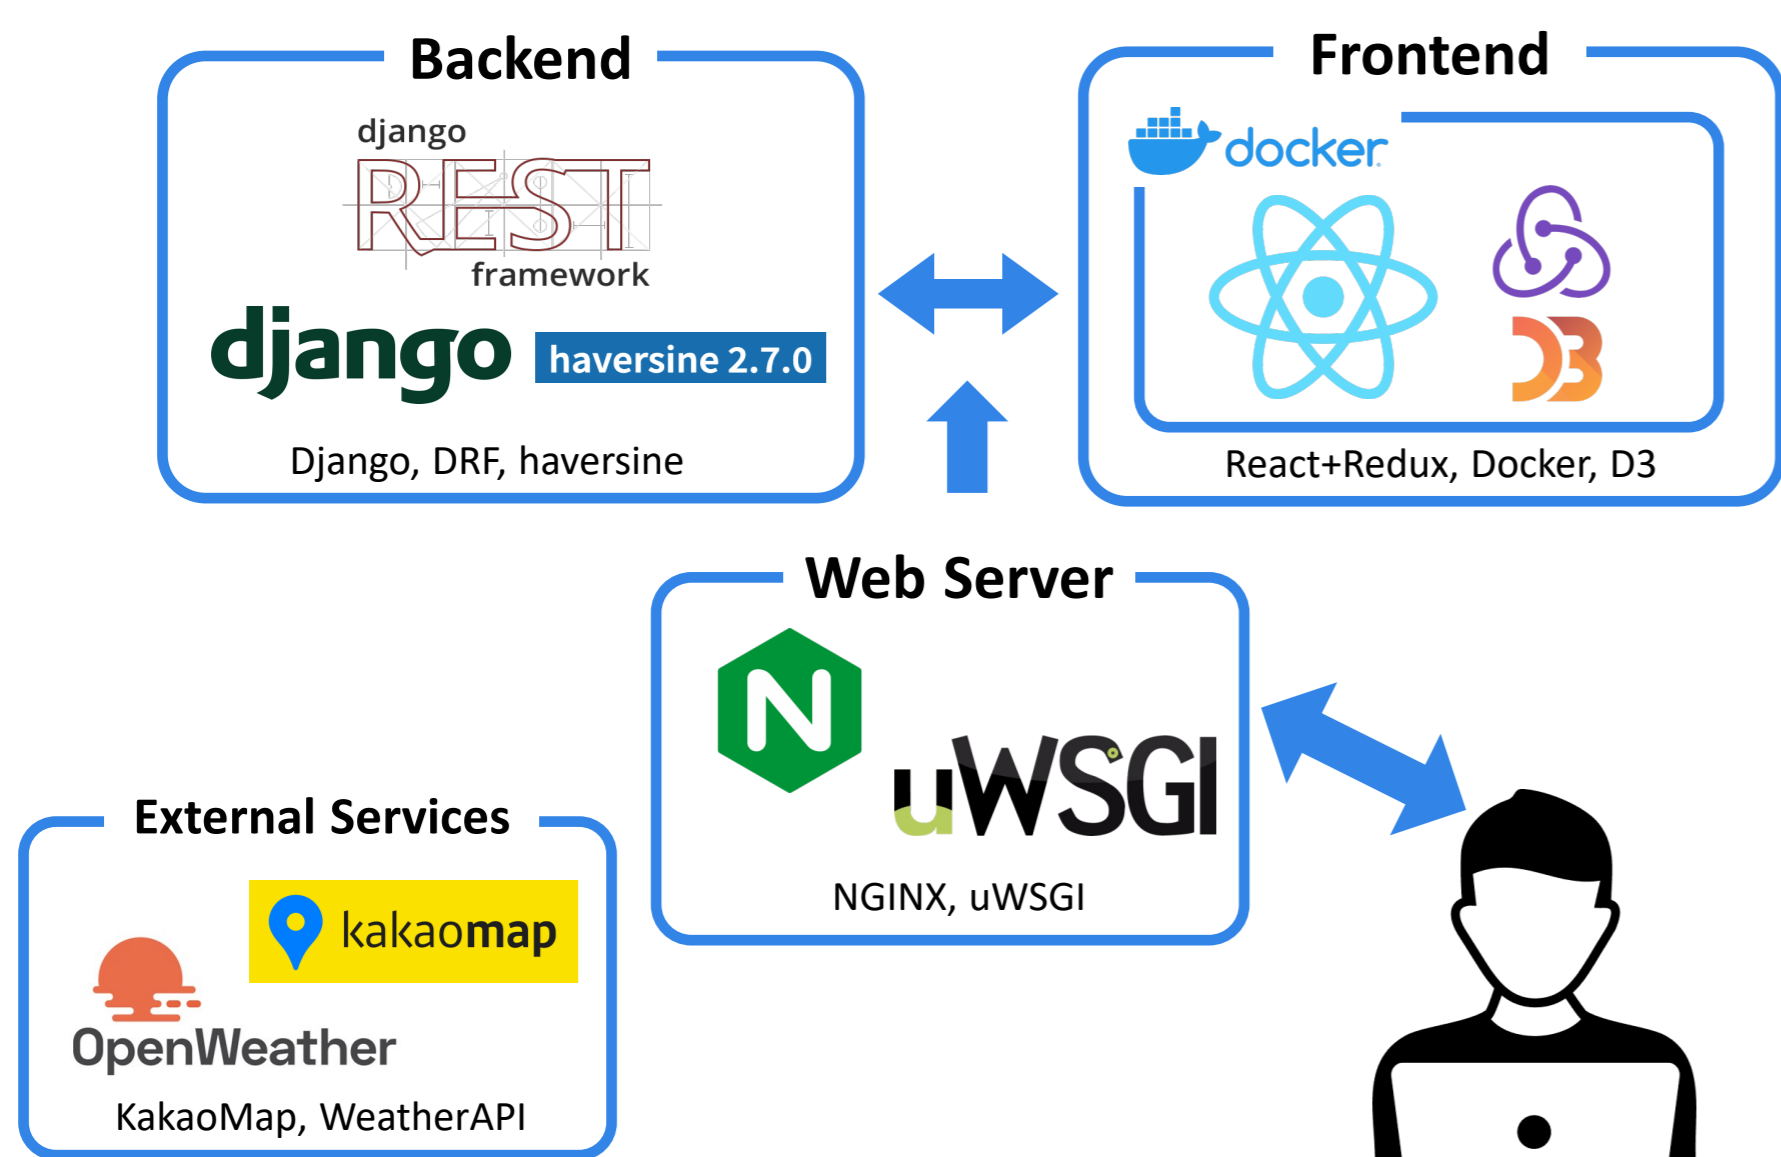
Backend

django
REST
framework

django haversine 2.7.0

Django, DRF, haversine

Frontend

docker

React+Redux, Docker, D3

Web Server

N

uWSGI

NGINX, uWSGI

External Services

kakaomap

OpenWeather

KakaoMap, WeatherAPI